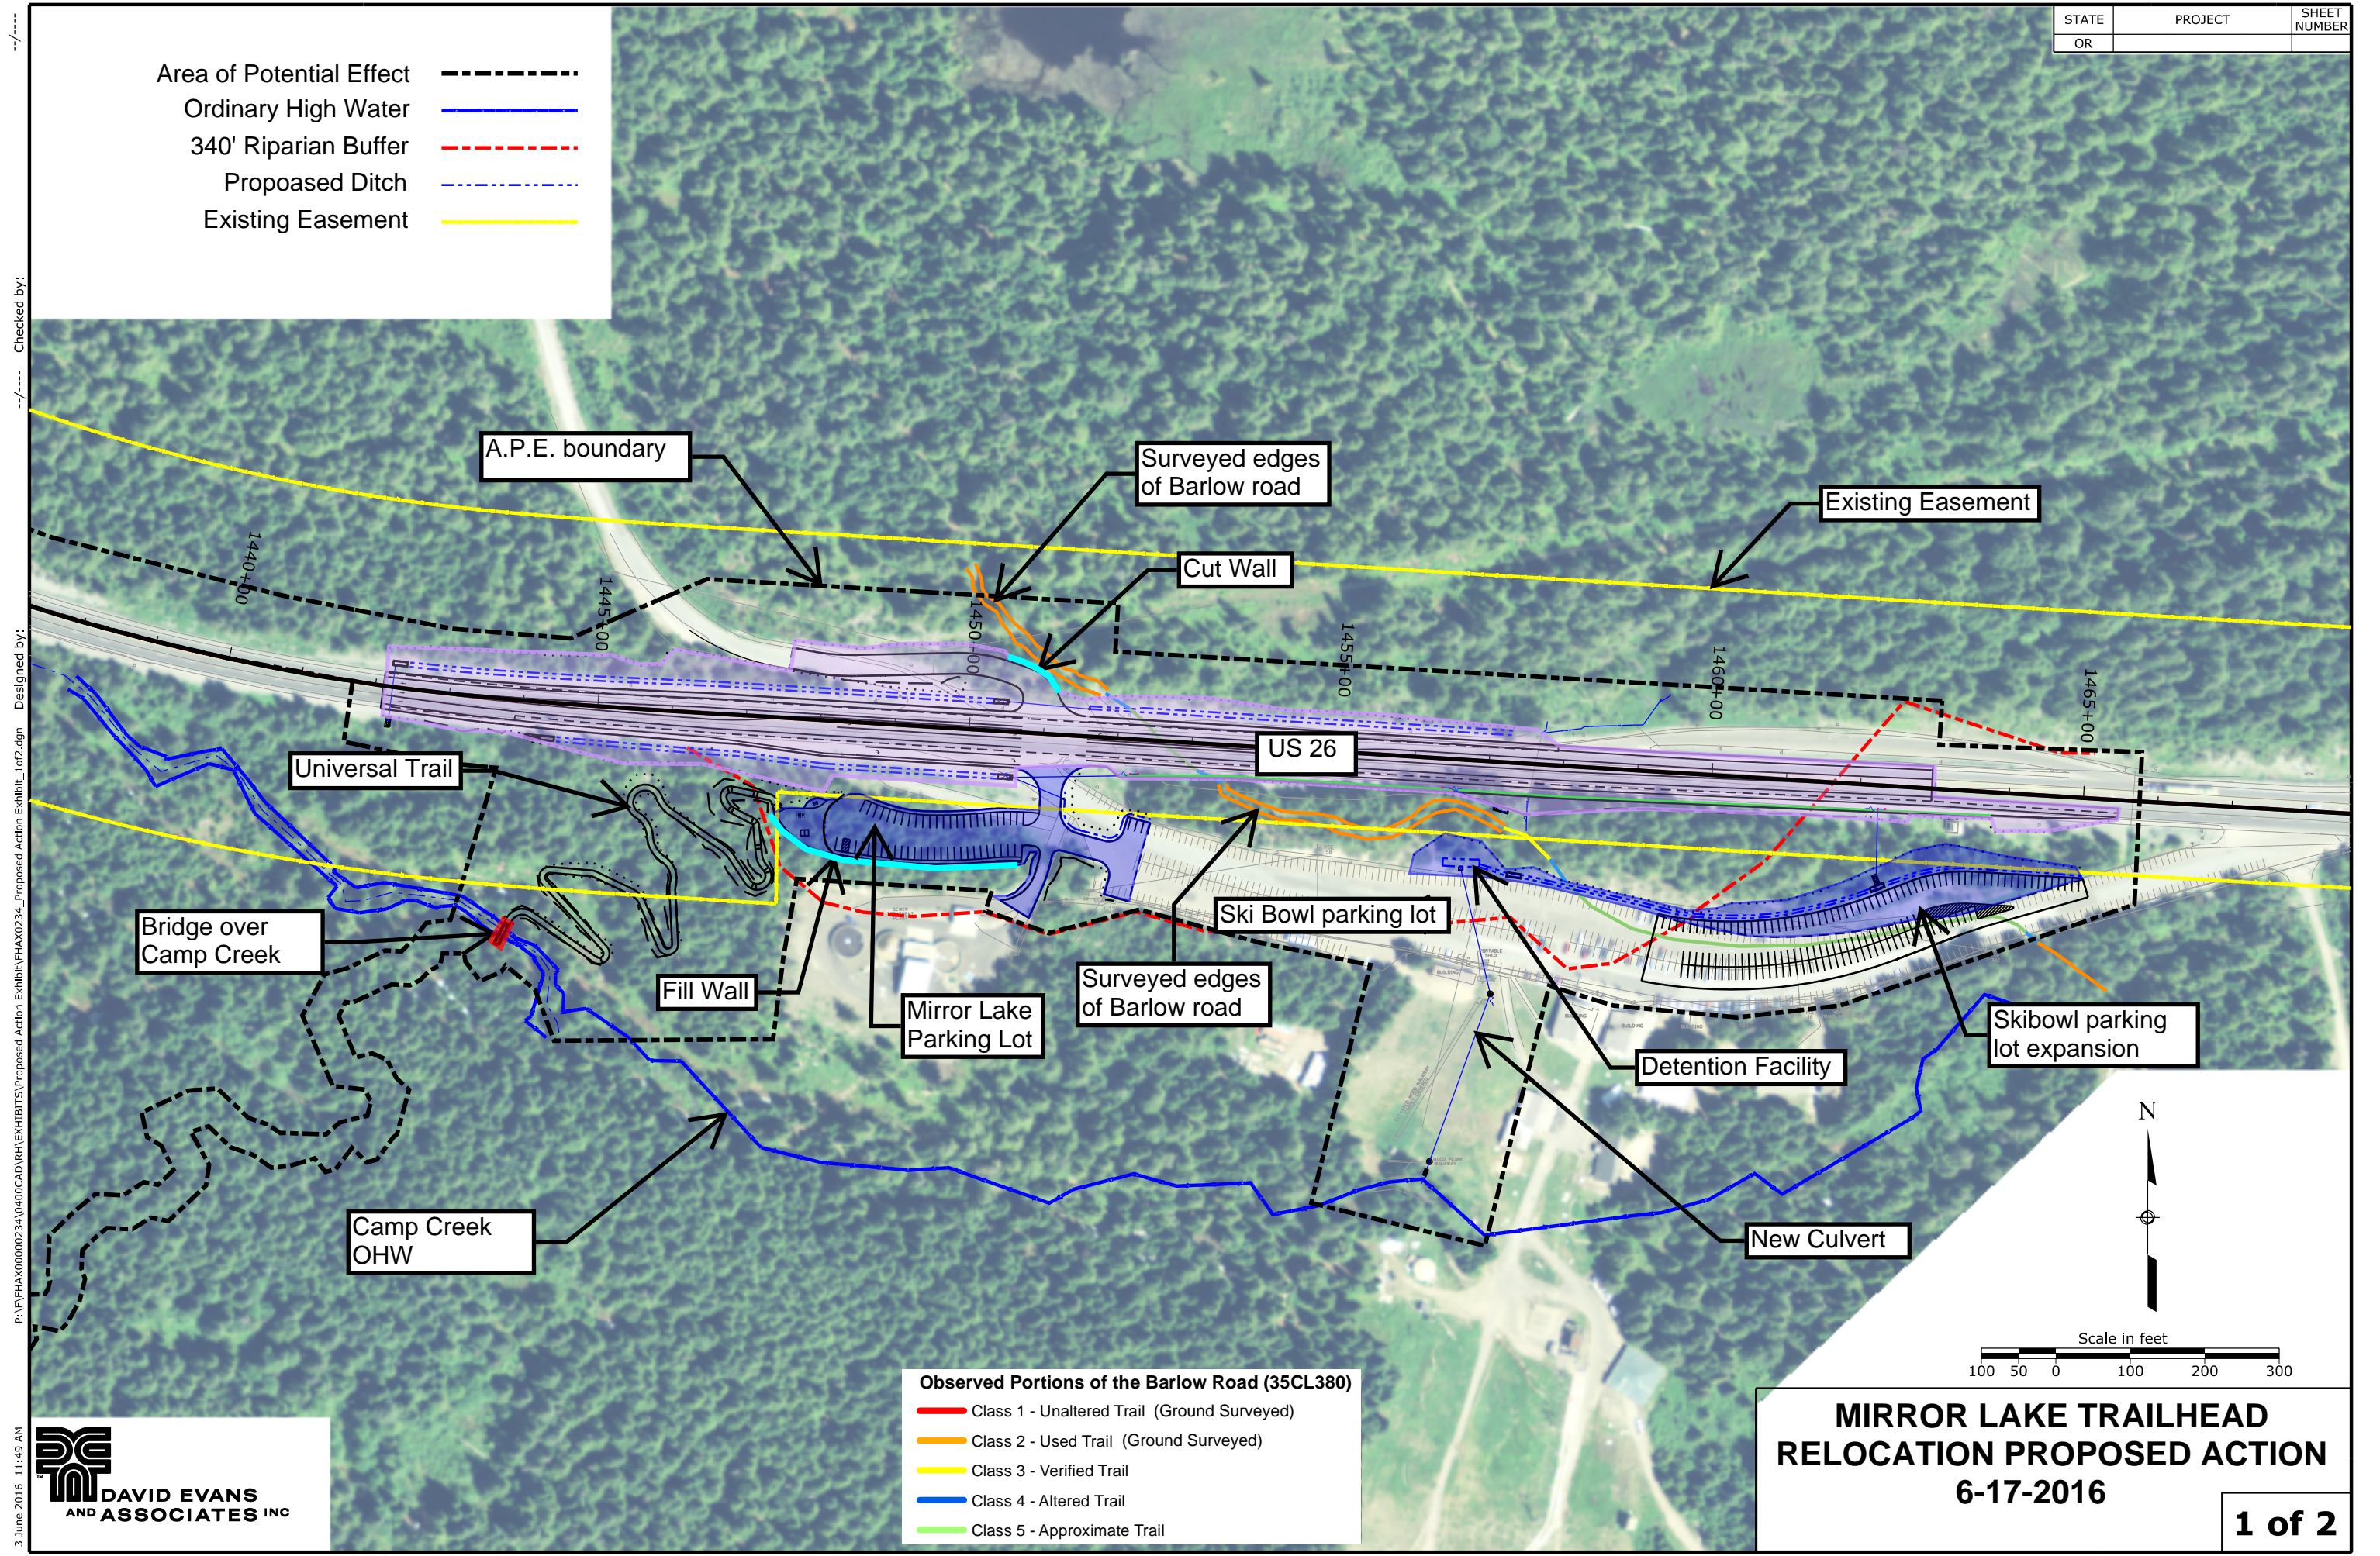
| STATE | PROJECT | SHEET NUMBER |
|---|---|---|
| OR | | |

Area of Potential Effect
Ordinary High Water
340' Riparian Buffer
Propoased Ditch
Existing Easement

A.P.E. boundary
Surveyed edges of Barlow road
Existing Easement
Cut Wall
1440+00
1445+00
1450+00
1455+00
1460+00
1465+00
US 26
Universal Trail
Bridge over Camp Creek
Fill Wall
Mirror Lake Parking Lot
Ski Bowl parking lot
Surveyed edges of Barlow road
Detention Facility
Skibowl parking lot expansion
New Culvert
Camp Creek OHW

N

Scale in feet
100 50 0 100 200 300

Observed Portions of the Barlow Road (35CL380)
Class 1 - Unaltered Trail (Ground Surveyed)
Class 2 - Used Trail (Ground Surveyed)
Class 3 - Verified Trail
Class 4 - Altered Trail
Class 5 - Approximate Trail

DAVID EVANS AND ASSOCIATES INC

MIRROR LAKE TRAILHEAD RELOCATION PROPOSED ACTION
6-17-2016

1 of 2

Checked by:
Designed by:
P:\F\FHAX00000234\0400CAD\RH\EXHIBITS\Proposed Action Exhibit\FHAX0234_Proposed Action Exhibit_1of2.dgn
3 June 2016 11:49 AM